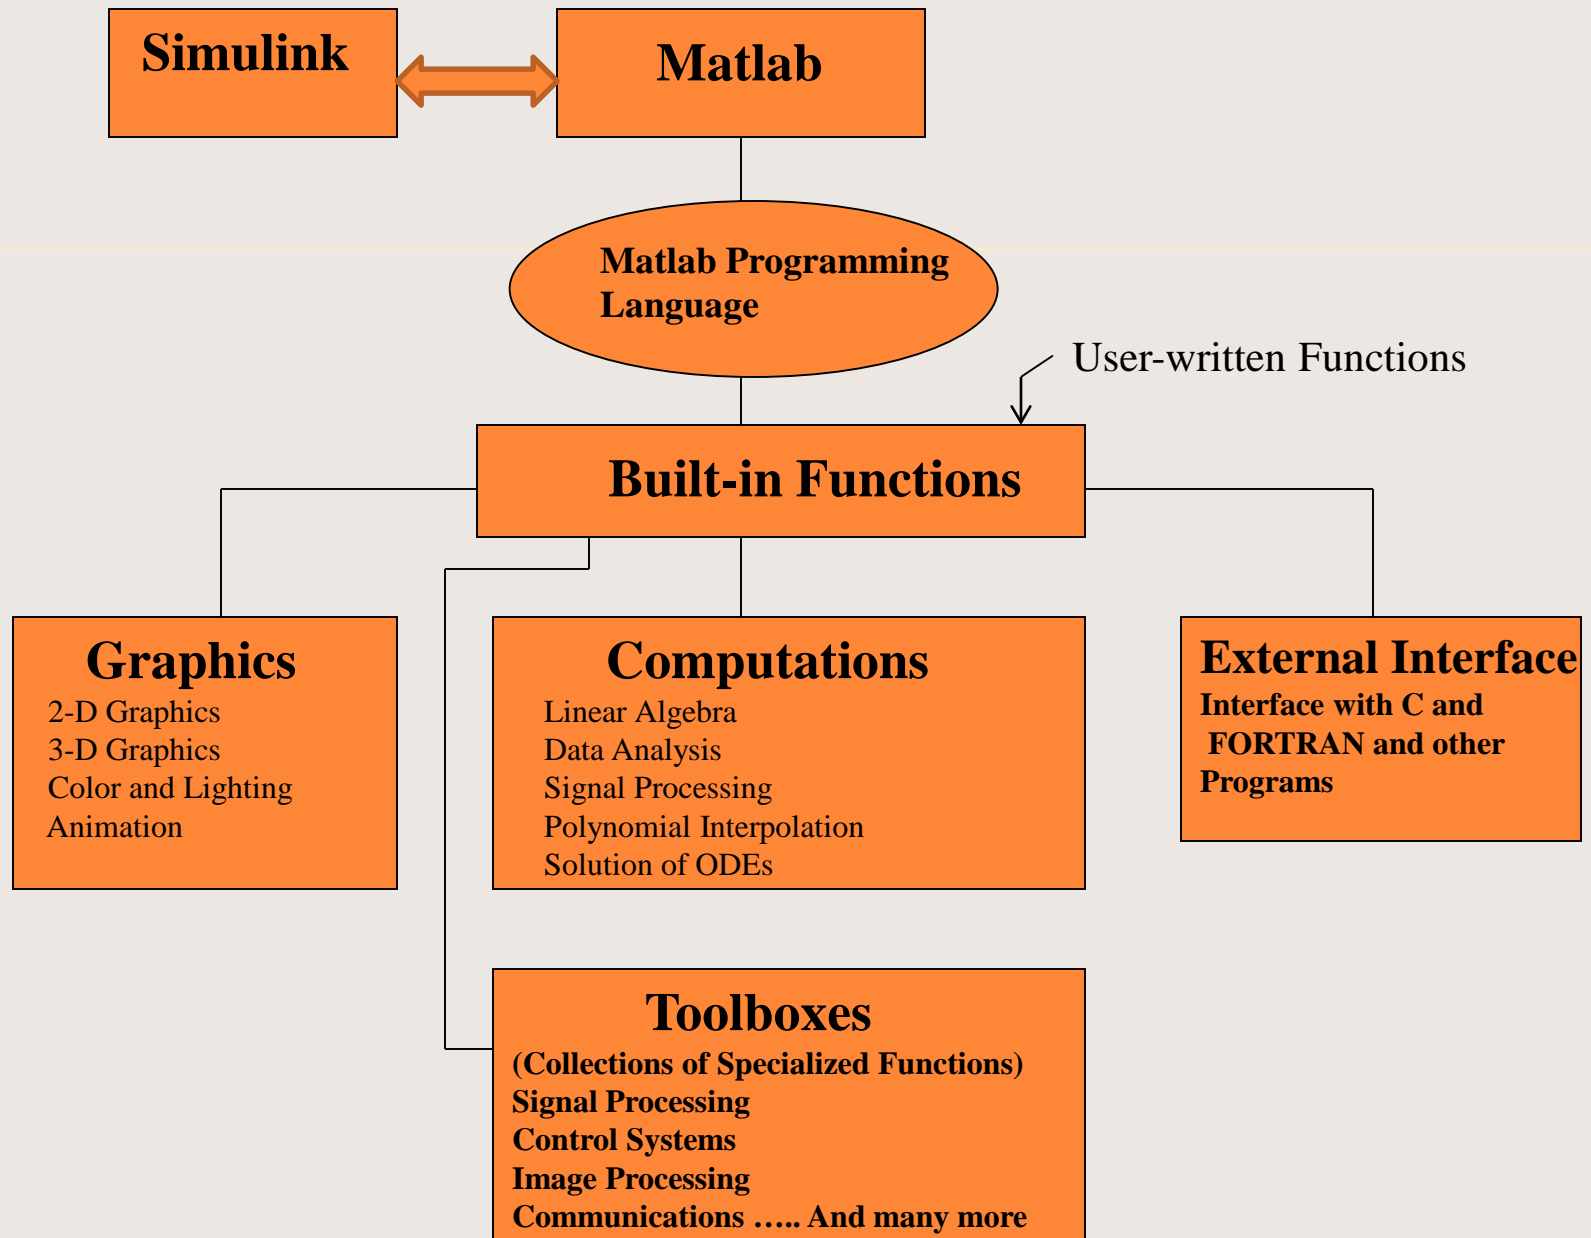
Simulink

Matlab

Matlab Programming Language

User-written Functions

Built-in Functions

Graphics
2-D Graphics
3-D Graphics
Color and Lighting
Animation

Computations
Linear Algebra
Data Analysis
Signal Processing
Polynomial Interpolation
Solution of ODEs

External Interface
Interface with C and FORTRAN and other Programs

Toolboxes
(Collections of Specialized Functions)
Signal Processing
Control Systems
Image Processing
Communications ….. And many more